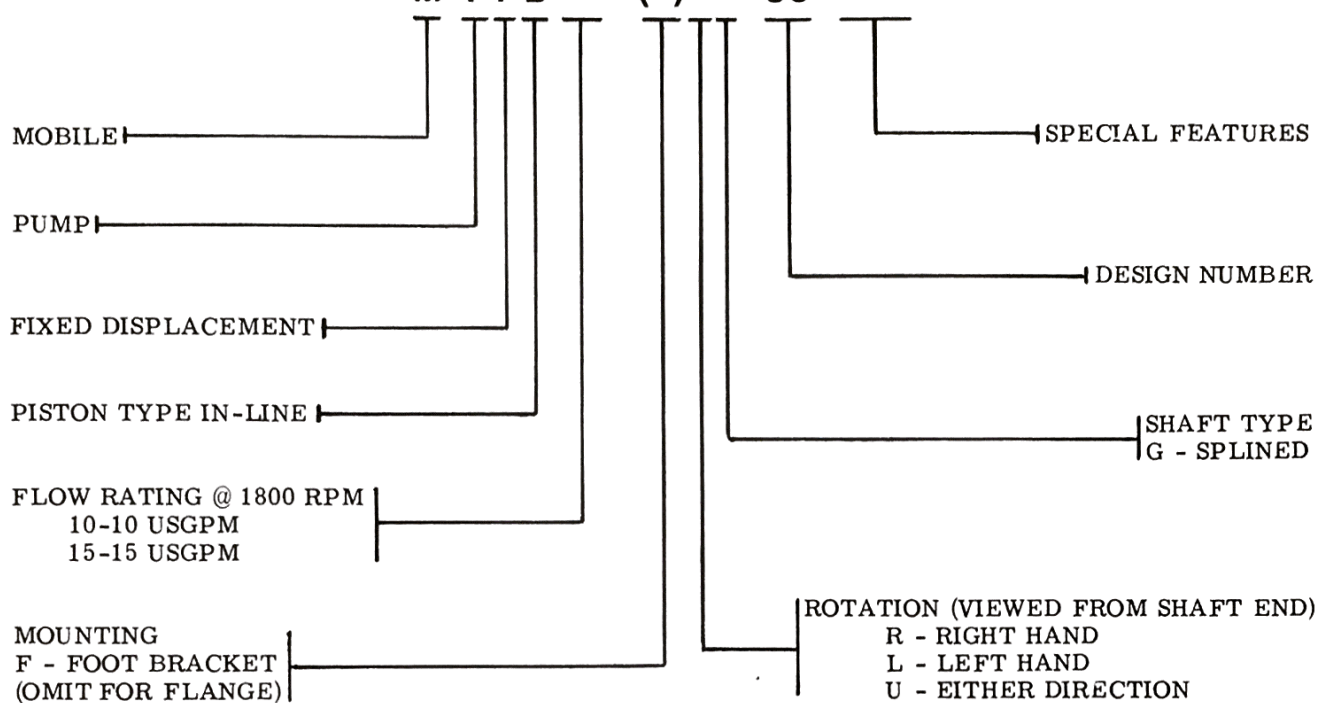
MOBILE

PUMP

FIXED DISPLACEMENT

PISTON TYPE IN-LINE

FLOW RATING @ 1800 RPM
10-10 USGPM
15-15 USGPM

MOUNTING
F - FOOT BRACKET
(OMIT FOR FLANGE)

SPECIAL FEATURES

DESIGN NUMBER

SHAFT TYPE
G - SPLINED

ROTATION (VIEWED FROM SHAFT END)
R - RIGHT HAND
L - LEFT HAND
U - EITHER DIRECTION